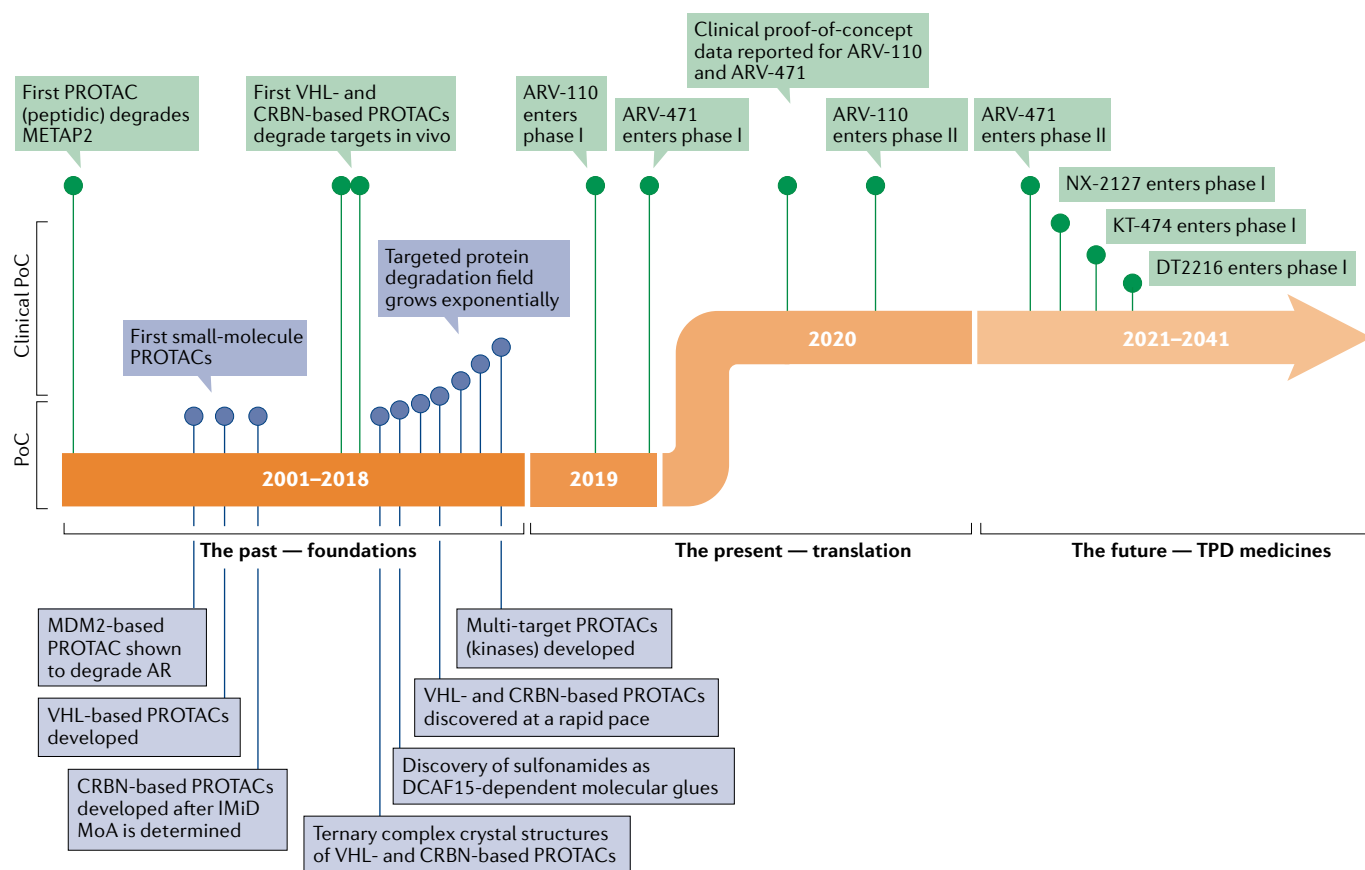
First PROTAC (peptidic) degrades METAP2

First VHL- and CRBN-based PROTACs degrade targets in vivo

ARV-110 enters phase I

ARV-471 enters phase I

Clinical proof-of-concept data reported for ARV-110 and ARV-471

ARV-110 enters phase II

ARV-471 enters phase II

NX-2127 enters phase I

KT-474 enters phase I

DT2216 enters phase I

Clinical PoC

PoC

Targeted protein degradation field grows exponentially

First small-molecule PROTACs

2001–2018

2019

2020

2021–2041

The past — foundations

The present — translation

The future — TPD medicines

MDM2-based PROTAC shown to degrade AR

VHL-based PROTACs developed

CRBN-based PROTACs developed after IMiD MoA is determined

Ternary complex crystal structures of VHL- and CRBN-based PROTACs

Discovery of sulfonamides as DCAF15-dependent molecular glues

VHL- and CRBN-based PROTACs discovered at a rapid pace

Multi-target PROTACs (kinases) developed